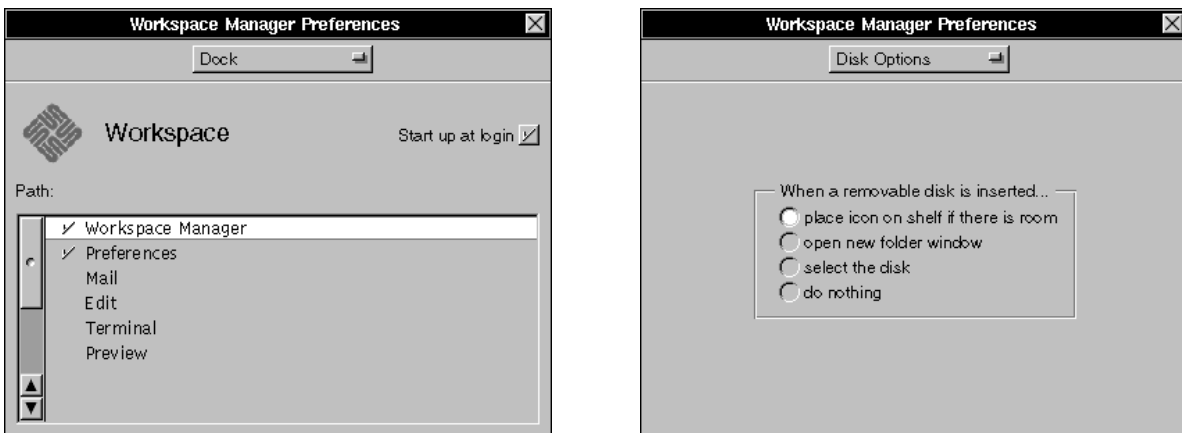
Workspace Manager Preferences

Dock

Workspace

Start up at login

Path:

Workspace Manager
Preferences
Mail
Edit
Terminal
Preview

Workspace Manager Preferences

Disk Options

When a removable disk is inserted...
place icon on shelf if there is room
open new folder window
select the disk
do nothing